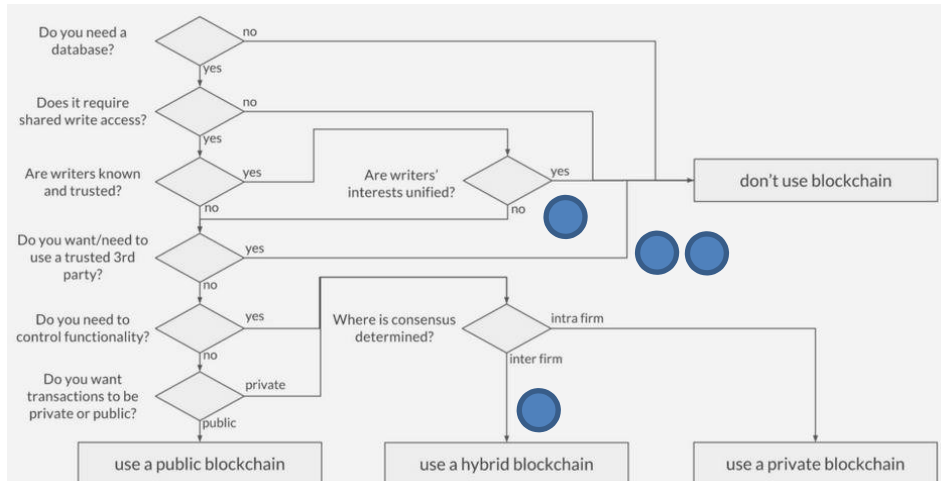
Do you need a database?

no

yes

Does it require shared write access?

no

yes

Are writers known and trusted?

yes

Are writers' interests unified?

yes

don't use blockchain

no

no

Do you want/need to use a trusted 3rd party?

yes

no

Do you need to control functionality?

yes

Where is consensus determined?

intra firm

no

inter firm

Do you want transactions to be private or public?

private

public

use a public blockchain

use a hybrid blockchain

use a private blockchain